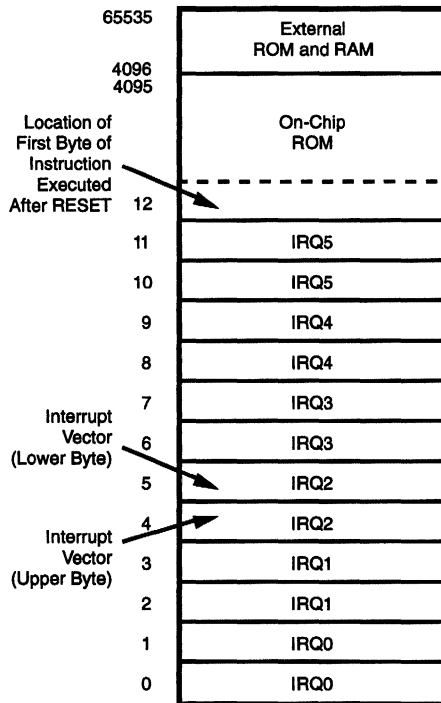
65535

External ROM and RAM

4096
4095

On-Chip ROM

Location of First Byte of Instruction Executed After RESET

12

11 IRQ5
10 IRQ5
9 IRQ4
8 IRQ4
7 IRQ3

Interrupt Vector (Lower Byte)

6 IRQ3
5 IRQ2
4 IRQ2

Interrupt Vector (Upper Byte)

3 IRQ1
2 IRQ1
1 IRQ0
0 IRQ0